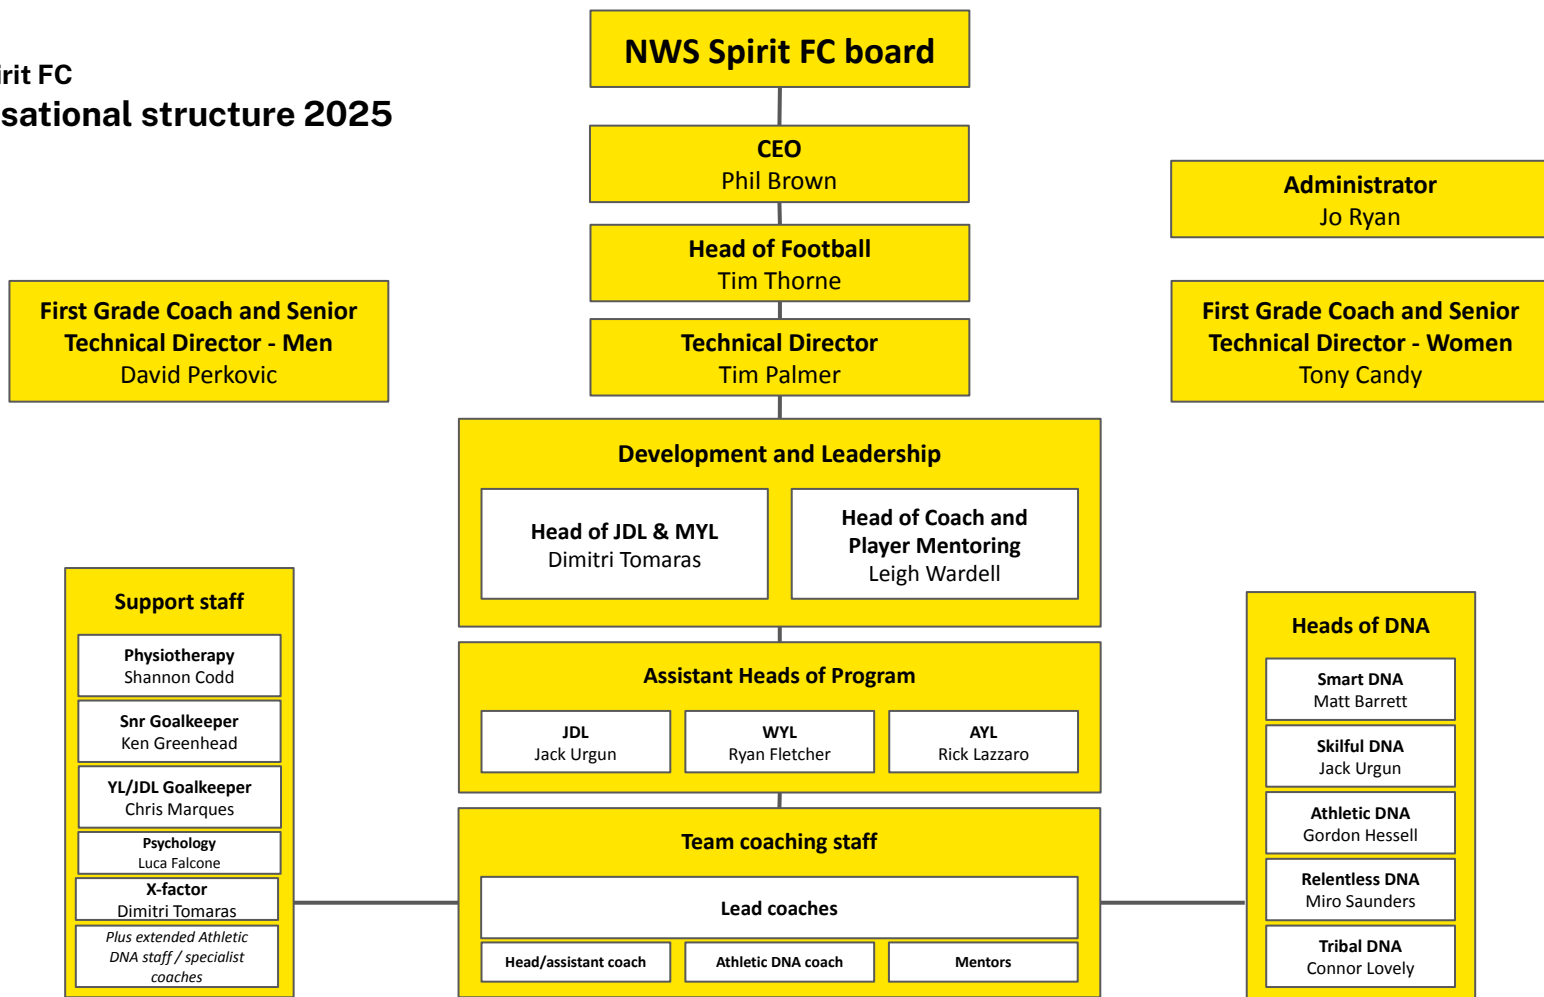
irit FC
sational structure 2025

NWS Spirit FC board

CEO
Phil Brown

Head of Football
Tim Thorne

Technical Director
Tim Palmer

Administrator
Jo Ryan

First Grade Coach and Senior Technical Director - Men
David Perkovic

First Grade Coach and Senior Technical Director - Women
Tony Candy

Development and Leadership

Head of JDL & MYL
Dimitri Tomaras

Head of Coach and Player Mentoring
Leigh Wardell

Support staff

Physiotherapy
Shannon Codd

Snr Goalkeeper
Ken Greenhead

YL/JDL Goalkeeper
Chris Marques

Psychology
Luca Falcone

X-factor
Dimitri Tomaras

Plus extended Athletic DNA staff / specialist coaches

Assistant Heads of Program

JDL
Jack Urgun

WYL
Ryan Fletcher

AYL
Rick Lazzaro

Team coaching staff

Lead coaches

Head/assistant coach

Athletic DNA coach

Mentors

Heads of DNA

Smart DNA
Matt Barrett

Skilful DNA
Jack Urgun

Athletic DNA
Gordon Hessell

Relentless DNA
Miro Saunders

Tribal DNA
Connor Lovely